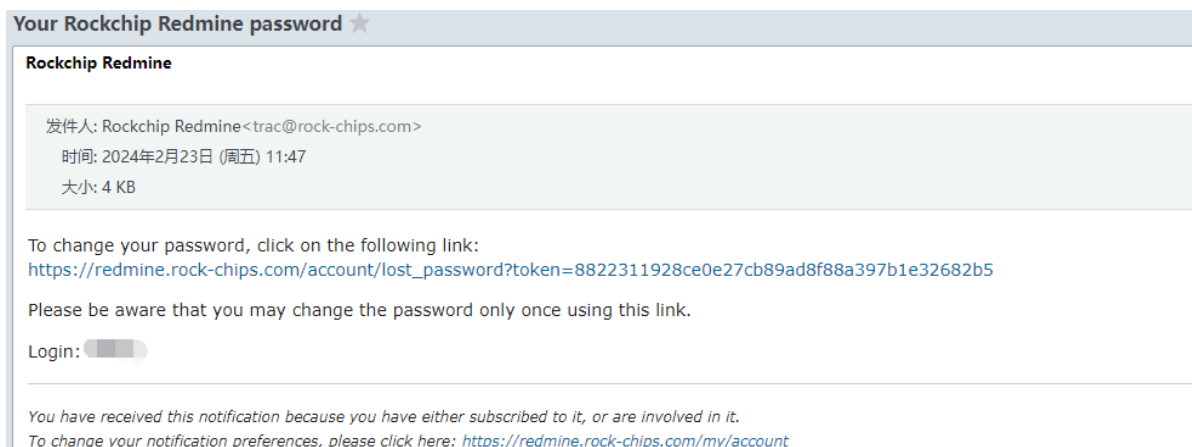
Your Rockchip Redmine password

Rockchip Redmine

发件人: Rockchip Redmine<trac@rock-chips.com>
时间: 2024年2月23日 (周五) 11:47
大小: 4 KB

To change your password, click on the following link:
https://redmine.rock-chips.com/account/lost_password?token=8822311928ce0e27cb89ad8f88a397b1e32682b5

Please be aware that you may change the password only once using this link.

Login: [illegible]

You have received this notification because you have either subscribed to it, or are involved in it.
To change your notification preferences, please click here: https://redmine.rock-chips.com/my/account